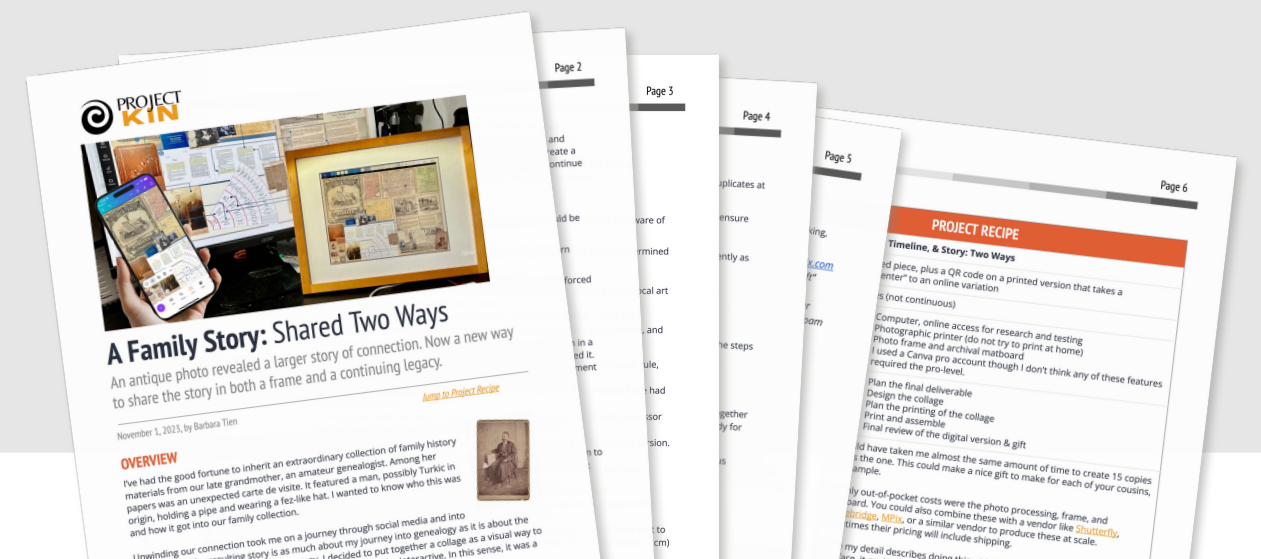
PROJECT KIN

A Family Story: Shared Two Ways

An antique photo revealed a larger story of connection. Now a new way to share the story in both a frame and a continuing legacy.

Jump to Project Recipe

November 1, 2023, by Barbara Tien

OVERVIEW

I've had the good fortune to inherit an extraordinary collection of family history materials from our late grandmother, an amateur genealogist. Among her papers was an unexpected carte de visite. It featured a man, possibly Turkic in origin, holding a pipe and wearing a fez-like hat. I wanted to know who this was and how it got into our family collection.

Unwinding our connection took me on a journey through social media and into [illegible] story is as much about my journey into genealogy as it is about the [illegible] I decided to put together a collage as a visual way to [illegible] interactive. In this sense, it was a

Page 2

Page 3

Page 4

Page 5

Page 6

PROJECT RECIPE

Timeline, & Story: Two Ways

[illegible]ed piece, plus a QR code on a printed version that takes a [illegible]enter" to an online variation

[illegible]s (not continuous)

Computer, online access for research and testing
Photographic printer (do not try to print at home)
Photo frame and archival matboard
I used a Canva pro account though I don't think any of these features required the pro-level.

Plan the final deliverable
Design the collage
Plan the printing of the collage
Print and assemble
Final review of the digital version & gift

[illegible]ld have taken me almost the same amount of time to create 15 copies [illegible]s the one. This could make a nice gift to make for each of your cousins, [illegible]ample.

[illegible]ly out-of-pocket costs were the photo processing, frame, and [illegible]oard. You could also combine these with a vendor like Shutterfly, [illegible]bridge, MPix, or a similar vendor to produce these at scale. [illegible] times their pricing will include shipping.

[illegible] my detail describes doing this